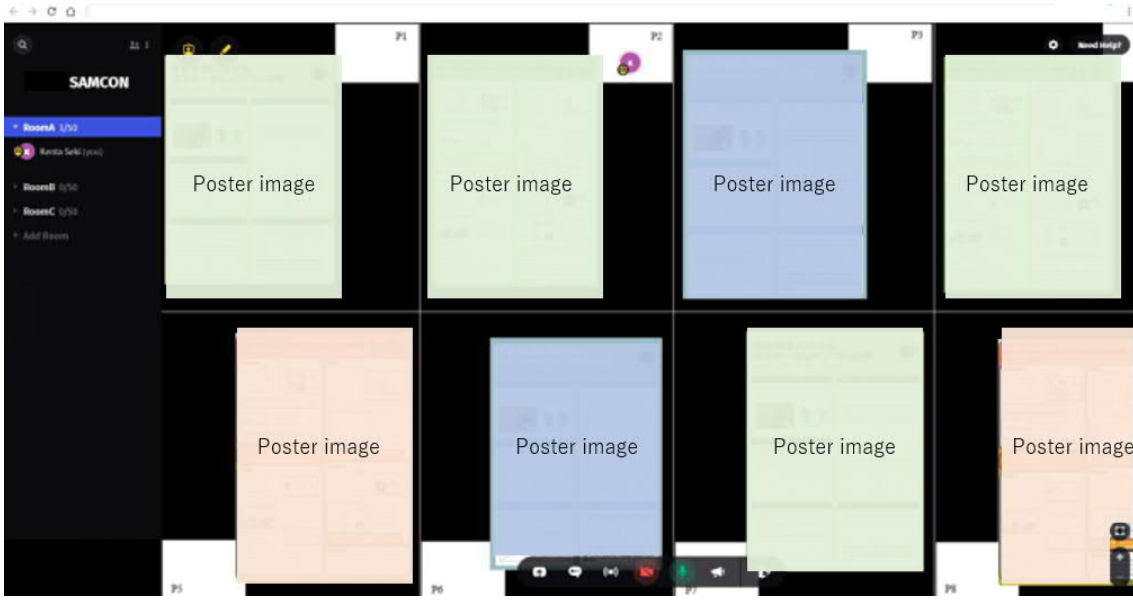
SAMCON

RoomA 1/50
Kenta Seki (you)
RoomB 0/50
RoomC 0/50
+ Add Room

P1
P2
P3
Need Help?

Poster image
Poster image
Poster image
Poster image

Poster image
Poster image
Poster image
Poster image

P5
P6
P7
P8